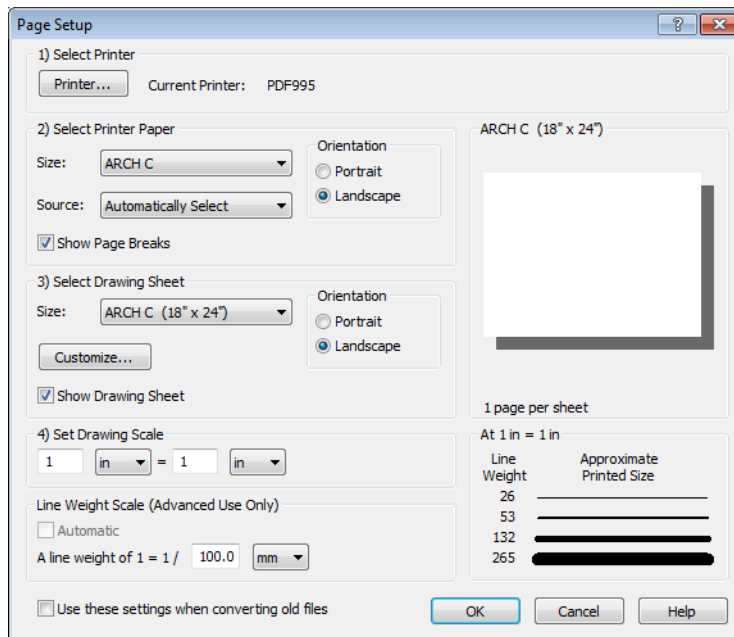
Page Setup

?

1) Select Printer

Printer...

Current Printer: PDF995

2) Select Printer Paper

Size: ARCH C

Source: Automatically Select

Show Page Breaks

Orientation

Portrait

Landscape

3) Select Drawing Sheet

Size: ARCH C (18" x 24")

Customize...

Show Drawing Sheet

Orientation

Portrait

Landscape

4) Set Drawing Scale

1 in = 1 in

Line Weight Scale (Advanced Use Only)

Automatic

A line weight of 1 = 1 / 100.0 mm

ARCH C (18" x 24")

1 page per sheet

At 1 in = 1 in

| Line Weight | Approximate Printed Size |
|---|---|
| 26 | |
| 53 | |
| 132 | |
| 265 | |

Use these settings when converting old files

OK

Cancel

Help